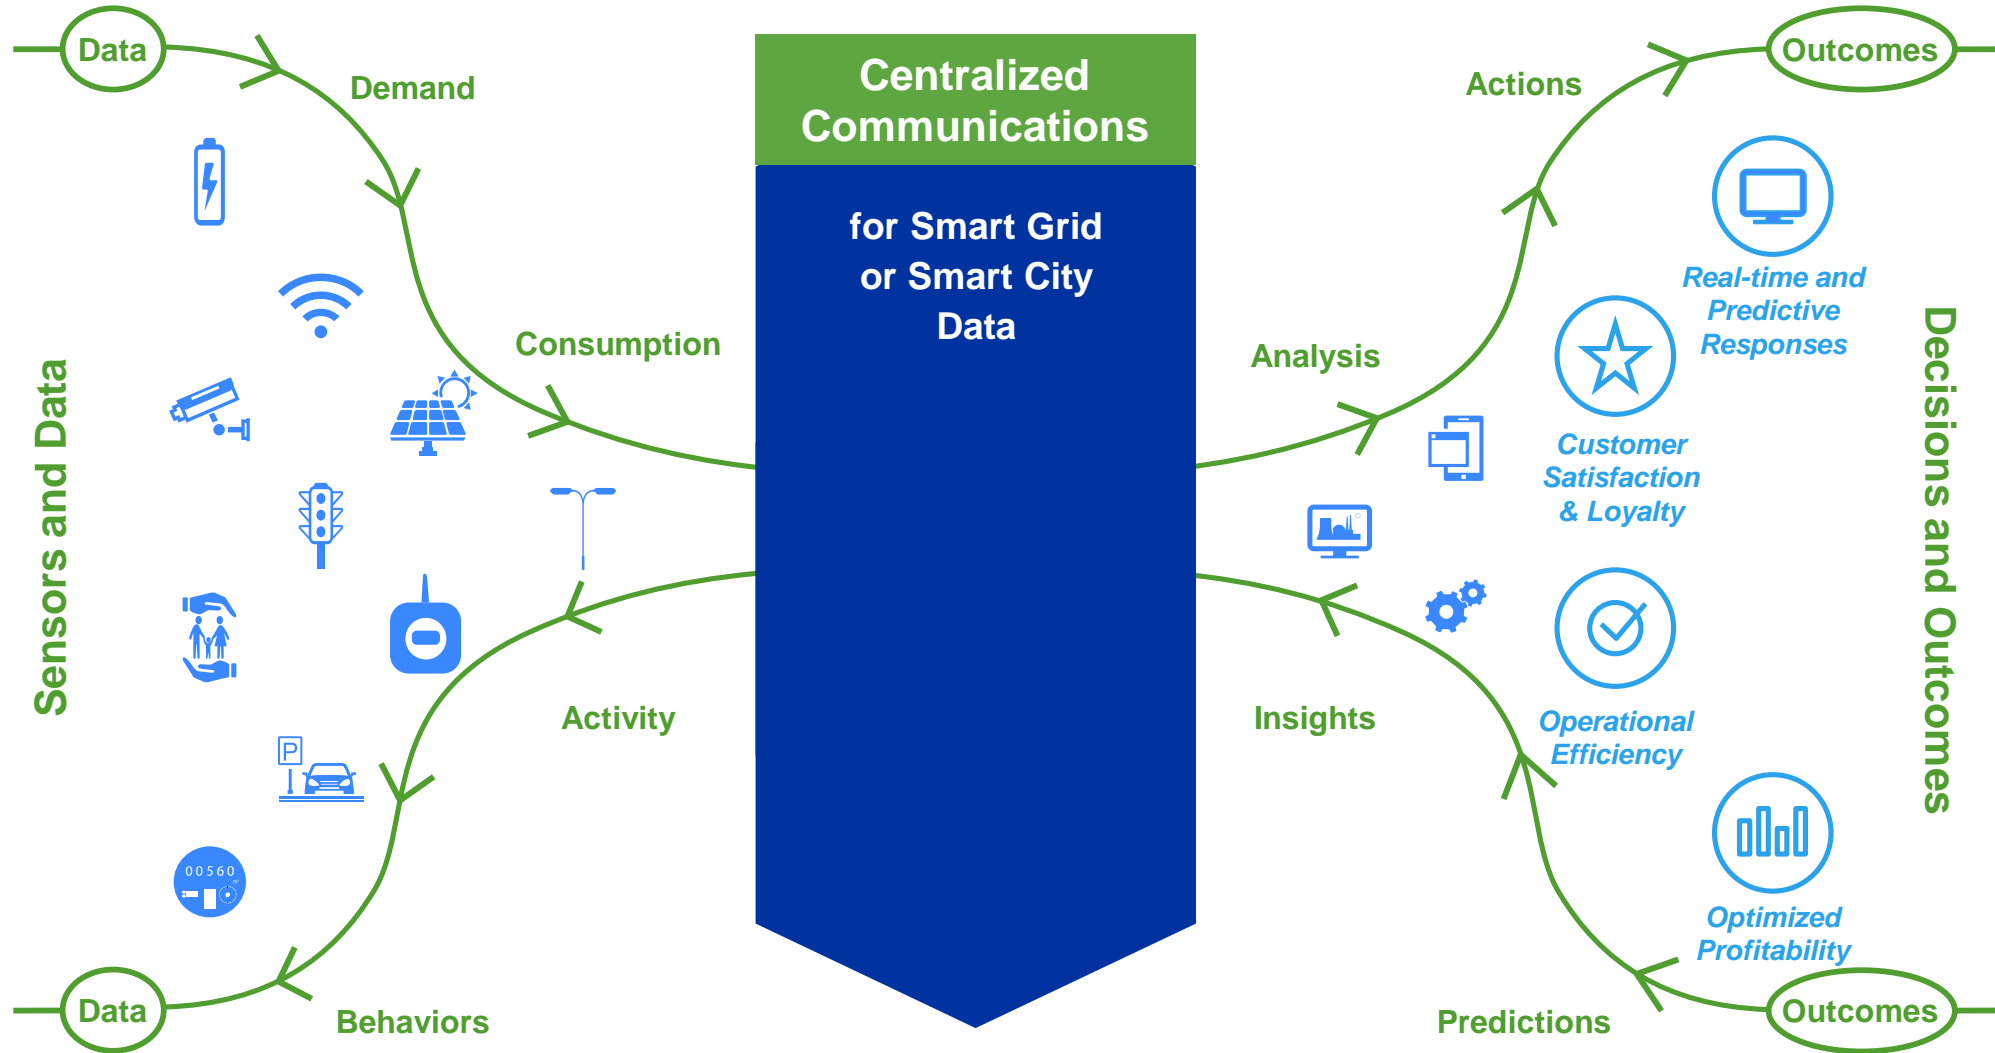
Data

Demand

Centralized Communications

for Smart Grid or Smart City Data

Actions

Outcomes

Sensors and Data

Consumption

Analysis

Real-time and Predictive Responses

Customer Satisfaction & Loyalty

Decisions and Outcomes

Activity

Insights

Operational Efficiency

00560

Optimized Profitability

Data

Behaviors

Predictions

Outcomes